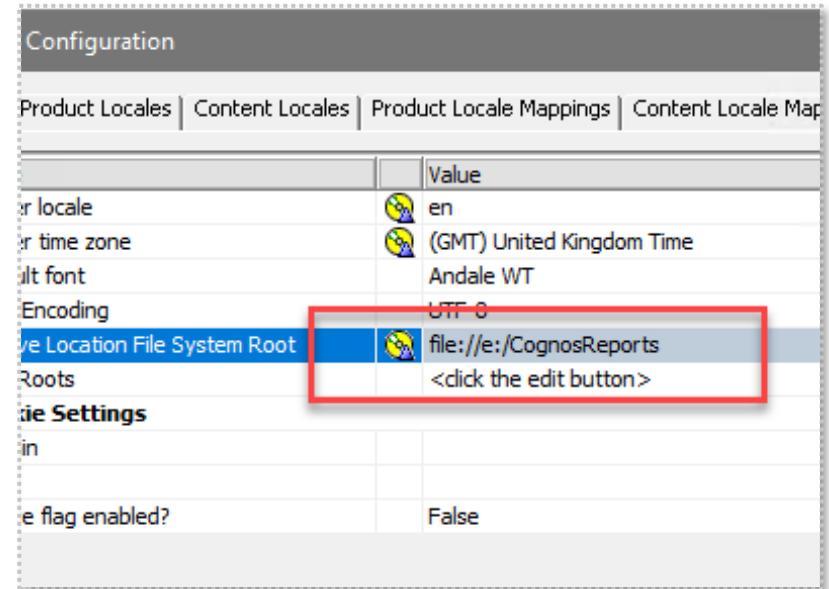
Configuration

Product Locales | Content Locales | Product Locale Mappings | Content Locale Map

| | | Value |
|---|---|---|
| r locale | | en |
| r time zone | | (GMT) United Kingdom Time |
| ult font | | Andale WT |
| Encoding | | UTF-8 |
| ve Location File System Root | | file://e:/CognosReports |
| Roots | | <click the edit button> |
| ie Settings | | |
| in | | |
| | | |
| e flag enabled? | | False |